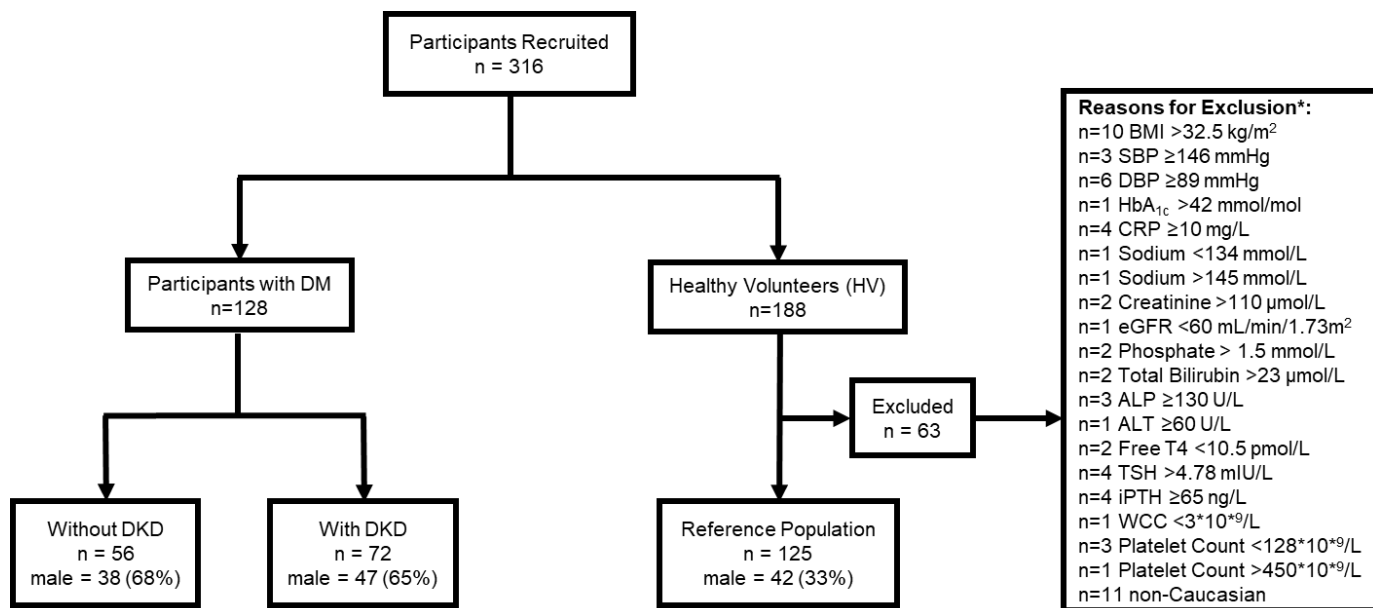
Participants Recruited
n = 316

Participants with DM
n=128

Healthy Volunteers (HV)
n=188

Excluded
n = 63

Without DKD
n = 56
male = 38 (68%)

With DKD
n = 72
male = 47 (65%)

Reference Population
n = 125
male = 42 (33%)

Reasons for Exclusion*:
n=10 BMI >32.5 kg/m$^2$
n=3 SBP ≥146 mmHg
n=6 DBP ≥89 mmHg
n=1 HbA$_{1c}$ >42 mmol/mol
n=4 CRP ≥10 mg/L
n=1 Sodium <134 mmol/L
n=1 Sodium >145 mmol/L
n=2 Creatinine >110 µmol/L
n=1 eGFR <60 mL/min/1.73m$^2$
n=2 Phosphate > 1.5 mmol/L
n=2 Total Bilirubin >23 µmol/L
n=3 ALP ≥130 U/L
n=1 ALT ≥60 U/L
n=2 Free T4 <10.5 pmol/L
n=4 TSH >4.78 mIU/L
n=4 iPTH ≥65 ng/L
n=1 WCC <3*10*9/L
n=3 Platelet Count <128*10*9/L
n=1 Platelet Count >450*10*9/L
n=11 non-Caucasian